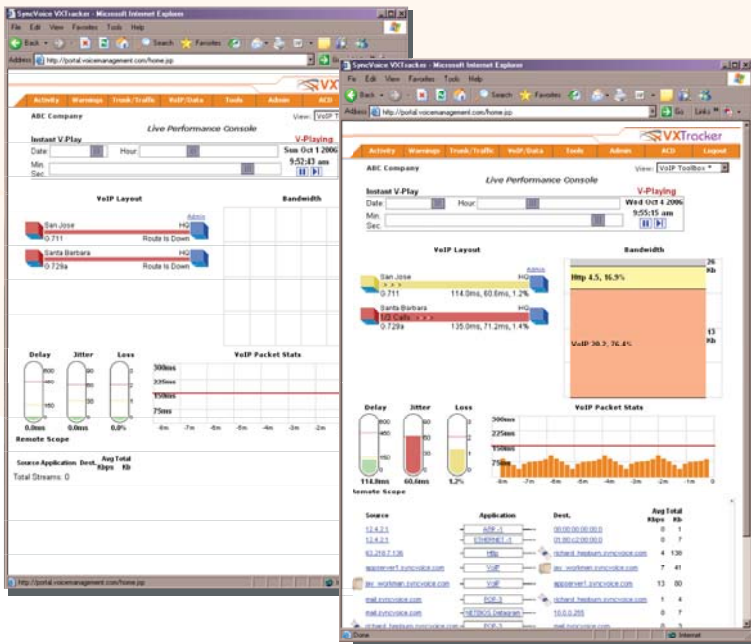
SyncVoice VXTracker - Microsoft Internet Explorer

File Edit View Favorites Tools Help

Back Search Favorites

Address http://portal.voicemanagement.com/home.jsp

VX

Activity Warnings Trunk/Traffic VoIP/Data Tools Admin ACD

ABC Company

View: VoIP T

Instant V-Play

Live Performance Console

V-Playing

Date: Hour: Sun Oct 1 2006

9:52:43 am

Min. Sec.

VoIP Layout

Bandwidth

Admin

San Jose HQ

0.711 Route Is Down

Santa Barbara HQ

0.729a Route Is Down

Delay Jitter Loss

VoIP Packet Stats

300ms

225ms

150ms

75ms

0.0ms 0.0ms 0.0%

-8m -7m -6m -5m -4m -3m -2m

Remote Scope

Source Application Dest. Avg Kbps Total Kb

Total Streams: 0

http://portal.voicemanagement.com/home.jsp

SyncVoice VXTracker - Microsoft Internet Explorer

File Edit View Favorites Tools Help

Back Search Favorites

Address http://portal.voicemanagement.com/home.jsp Go Links

VXTracker

Activity Warnings Trunk/Traffic VoIP/Data Tools Admin ACD Logout

ABC Company

View: VoIP Toolbox

Instant V-Play

Live Performance Console

V-Playing

Date: Hour: Wed Oct 4 2006

9:55:15 am

Min. Sec.

VoIP Layout

Bandwidth

Admin

San Jose HQ

0.711 114.0ms, 60.6ms, 1.2%

Santa Barbara HQ

1/2 Calls

0.729a 135.0ms, 71.2ms, 1.4%

26 Kb

Http 4.5, 16.9%

13 Kb

VoIP 20.2, 76.4%

Delay Jitter Loss

VoIP Packet Stats

300ms

225ms

150ms

75ms

114.0ms 60.6ms 1.2%

-8m -7m -6m -5m -4m -3m -2m -1m 0

Remote Scope

| Source | Application | Dest. | Avg Kbps | Total Kb |
|---|---|---|---|---|
| 12.4.2.1 | ARP -1 | 00:00:00:00:00:0 | 0 | 1 |
| 12.4.2.1 | ETHERNET -1 | 01:00:c2:00:00:0 | 0 | 7 |
| 63.218.7.136 | Http | richard_hepburn.syncvoice.com | 4 | 136 |
| appserver1.syncvoice.com | VoIP | jav_workman.syncvoice.com | 7 | 41 |
| jav_workman.syncvoice.com | VoIP | appserver1.syncvoice.com | 13 | 80 |
| mail.syncvoice.com | POP-3 | richard_hepburn.syncvoice.com | 1 | 4 |
| mail.syncvoice.com | NETBIOS Datagram | 10.0.0.255 | 0 | 7 |
| richard_hepburn.syncvoice.com | POP-3 | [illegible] | | |

Done Internet